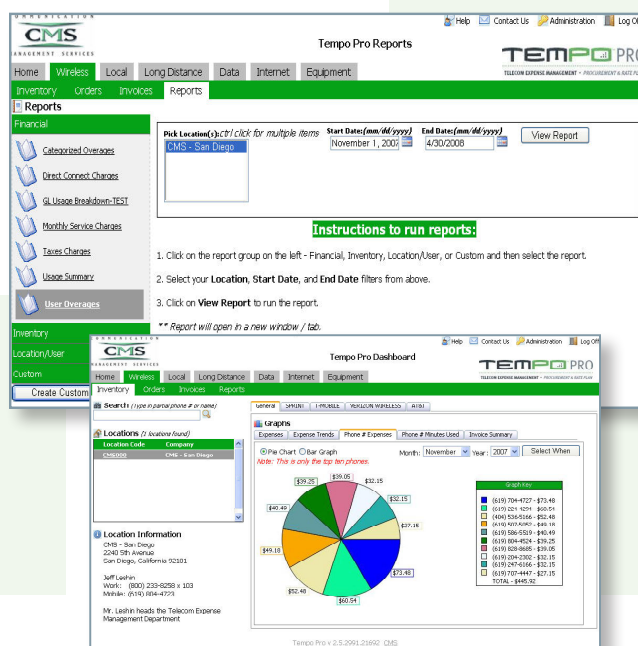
COMMUNICATION CMS MANAGEMENT SERVICES

Help Contact Us Administration Log Off

Tempo Pro Reports

TEMPO PRO
TELECOM EXPENSE MANAGEMENT • PROCUREMENT & RATE PLAN

Home Wireless Local Long Distance Data Internet Equipment

Inventory Orders Invoices Reports

Reports

Financial

Categorized Overages

Direct Connect Charges

GL Usage Breakdown-TEST

Monthly Service Charges

Taxes Charges

Usage Summary

User Overages

Inventory

Location/User

Custom

Create Custom

Pick Location(s): ctrl click for multiple items

CMS - San Diego

Start Date:(mm/dd/yyyy)
November 1, 2007

End Date:(mm/dd/yyyy)
4/30/2008

View Report

Instructions to run reports:

1. Click on the report group on the left - Financial, Inventory, Location/User, or Custom and then select the report.

2. Select your Location, Start Date, and End Date filters from above.

3. Click on View Report to run the report.

** Report will open in a new window / tab.

COMMUNICATION CMS MANAGEMENT SERVICES

Help Contact Us Administration Log Off

Tempo Pro Dashboard

TEMPO PRO
TELECOM EXPENSE MANAGEMENT • PROCUREMENT & RATE PLAN

Home Wireless Local Long Distance Data Internet Equipment

Inventory Orders Invoices Reports

Search (Type in partial phone # or name)

Locations (1 locations found)

| Location Code | Company |
|---|---|
| CMS000 | CMS - San Diego |

Location Information

CMS - San Diego
2240 5th Avenue
San Diego, California 92101

Jeff Leshin
Work: (800) 233-8258 x 103
Mobile: (619) 804-4723

Mr. Leshin heads the Telecom Expense Management Department

General SPRINT T-MOBILE VERIZON WIRELESS AT&T

Graphs

Expenses Expense Trends Phone # Expenses Phone # Minutes Used Invoice Summary

Pie Chart Bar Graph Month: November Year: 2007 Select When

Note: This is only the top ten phones.

$39.25 $39.05 $32.15 $32.15 $40.49 $27.16 $49.18 $52.48 $60.54 $73.48

Graph Key

(619) 704-4727 - $73.48
(619) 224-1254 - $60.54
(404) 536-5166 - $52.48
(619) 507-6062 - $49.18
(619) 586-5519 - $40.49
(619) 804-4524 - $39.25
(619) 828-8685 - $39.05
(619) 204-2302 - $32.15
(619) 247-6166 - $32.15
(619) 707-4447 - $27.15
TOTAL - $445.92

Tempo Pro v 2.5.2991.21692 CMS